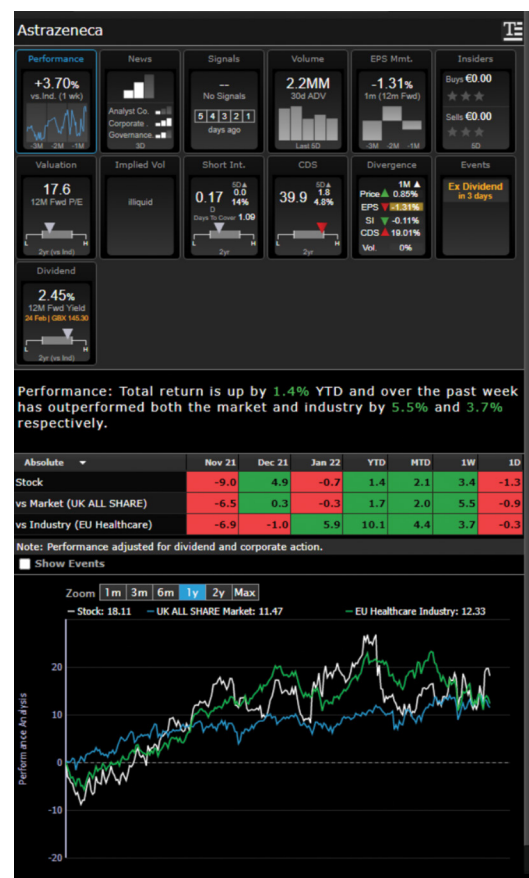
Astrazeneca

| Performance | News | Signals | Volume | EPS Mmt. | Insiders |
|---|---|---|---|---|---|
| +3.70% vs.Ind. (1 wk) -3M -2M -1M | Analyst Co. Corporate Governance 3D | -- No Signals 5 4 3 2 1 days ago | 2.2MM 30d ADV Last 5D | -1.31% 1m (12m Fwd) -3M -2M -1M | Buys €0.00 Sells €0.00 5D |

| Valuation | Implied Vol | Short Int. | CDS | Divergence | Events |
|---|---|---|---|---|---|
| 17.6 12M Fwd P/E L H 2yr (vs Ind) | illiquid | 0.17 D SD 0.0 14% Days To Cover 1.09 2yr | 39.9 SD 1.8 4.8% 2yr | 1M Price 0.85% EPS -1.31% SI -0.11% CDS 19.01% Vol. 0% | Ex Dividend in 3 days |

Dividend
2.45%
12M Fwd Yield
24 Feb | GBX 145.30
L H
2yr (vs Ind)

Performance: Total return is up by 1.4% YTD and over the past week has outperformed both the market and industry by 5.5% and 3.7% respectively.

| Absolute | Nov 21 | Dec 21 | Jan 22 | YTD | MTD | 1W | 1D |
|---|---|---|---|---|---|---|---|
| Stock | -9.0 | 4.9 | -0.7 | 1.4 | 2.1 | 3.4 | -1.3 |
| vs Market (UK ALL SHARE) | -6.5 | 0.3 | -0.3 | 1.7 | 2.0 | 5.5 | -0.9 |
| vs Industry (EU Healthcare) | -6.9 | -1.0 | 5.9 | 10.1 | 4.4 | 3.7 | -0.3 |

Note: Performance adjusted for dividend and corporate action.
Show Events

Zoom 1m 3m 6m 1y 2y Max
Stock: 18.11 UK ALL SHARE Market: 11.47 EU Healthcare Industry: 12.33

Performance Analysis
20
10
0
-10
-20